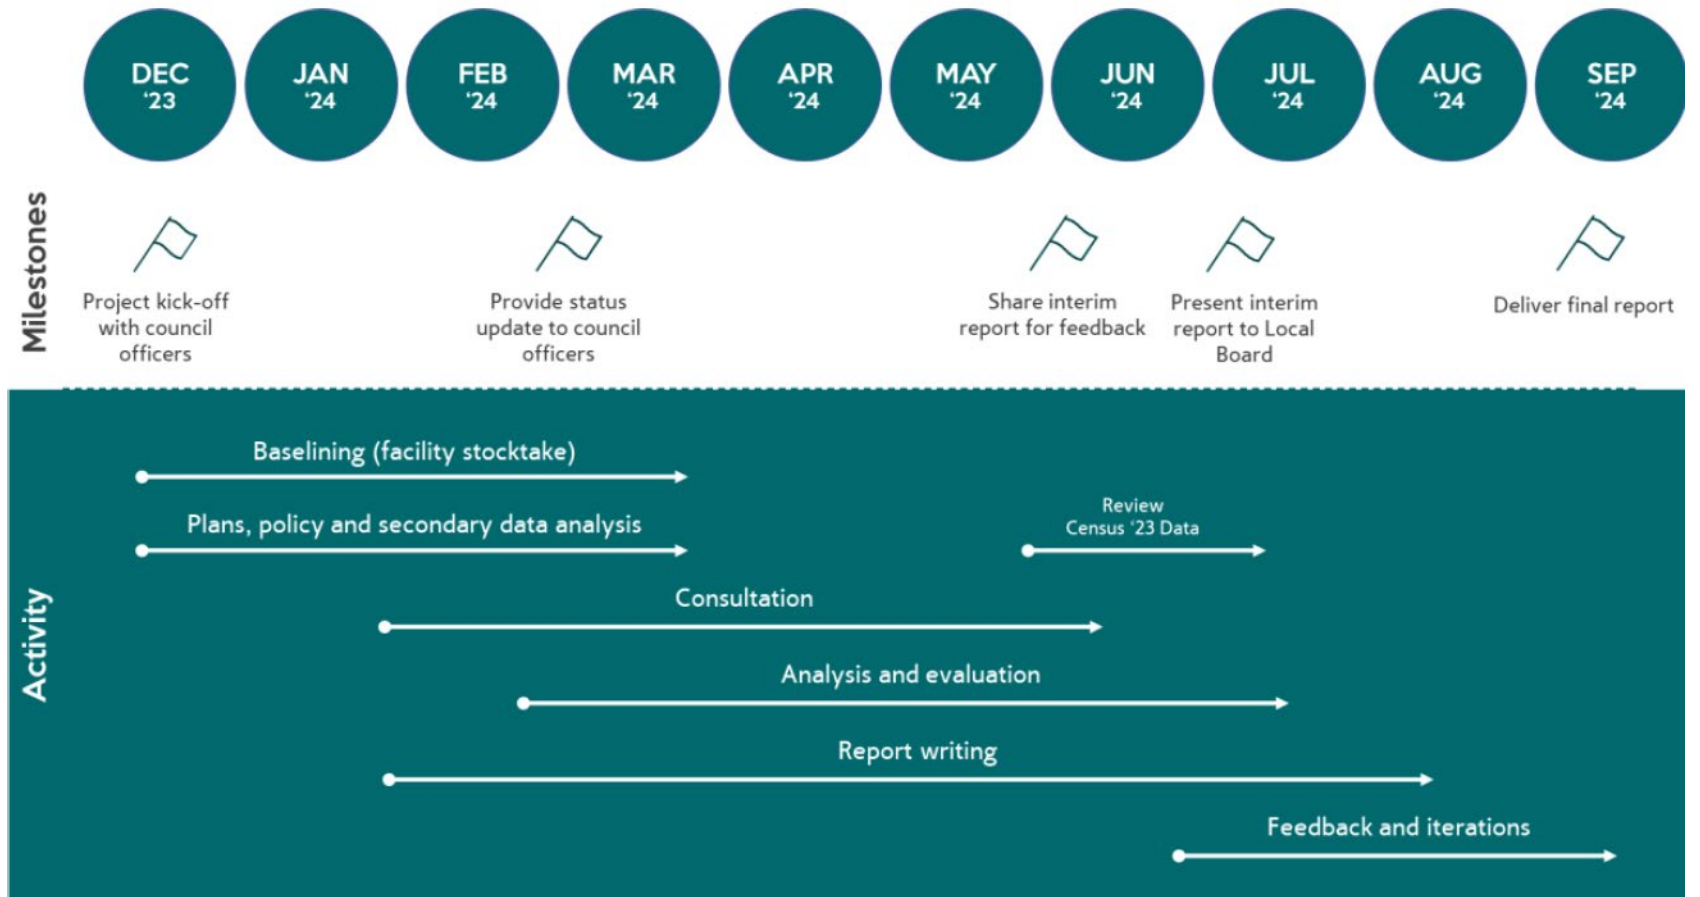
DEC '23

JAN '24

FEB '24

MAR '24

APR '24

MAY '24

JUN '24

JUL '24

AUG '24

SEP '24

Milestones

Project kick-off with council officers

Provide status update to council officers

Share interim report for feedback

Present interim report to Local Board

Deliver final report

Activity

Baselining (facility stocktake)

Plans, policy and secondary data analysis

Review Census '23 Data

Consultation

Analysis and evaluation

Report writing

Feedback and iterations